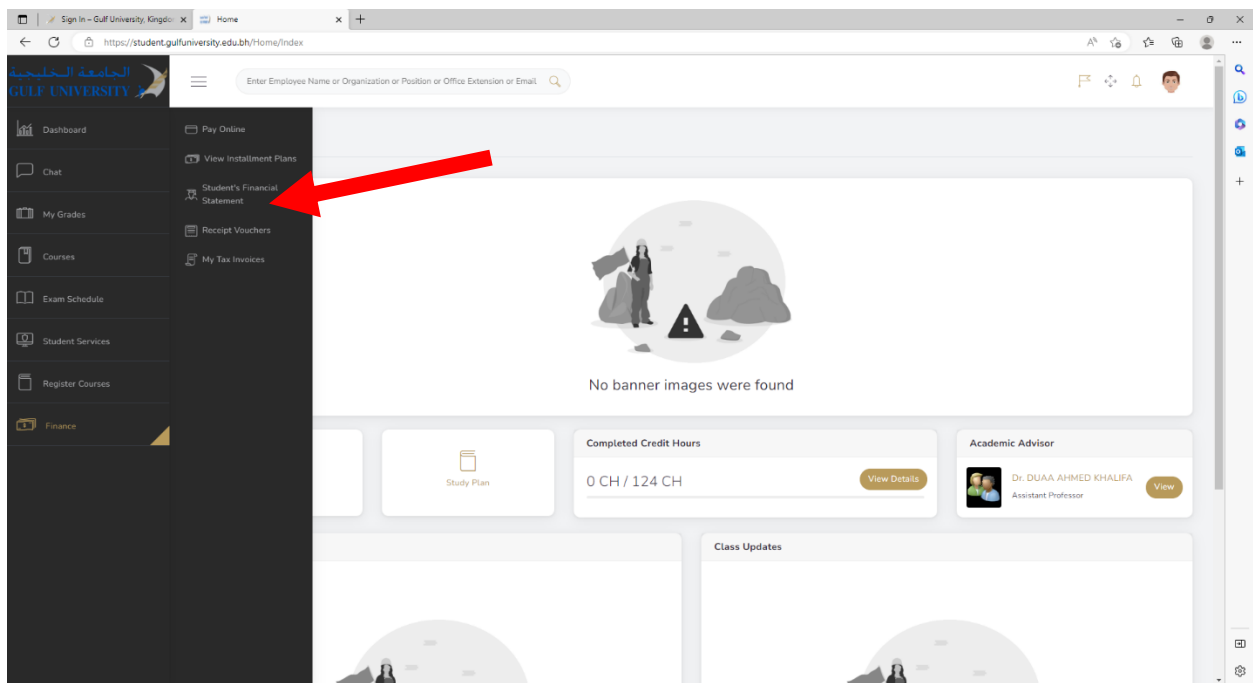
Sign In – Gulf University, Kingdo
Home
https://student.gulfuniversity.edu.bh/Home/Index

الجامعة الخليجية
GULF UNIVERSITY

Enter Employee Name or Organization or Position or Office Extension or Email

Dashboard
Chat
My Grades
Courses
Exam Schedule
Student Services
Register Courses
Finance

Pay Online
View Installment Plans
Student's Financial Statement
Receipt Vouchers
My Tax Invoices

No banner images were found

Study Plan

Completed Credit Hours
0 CH / 124 CH
View Details

Academic Advisor
Dr. DUAA AHMED KHALIFA
Assistant Professor
View

Class Updates